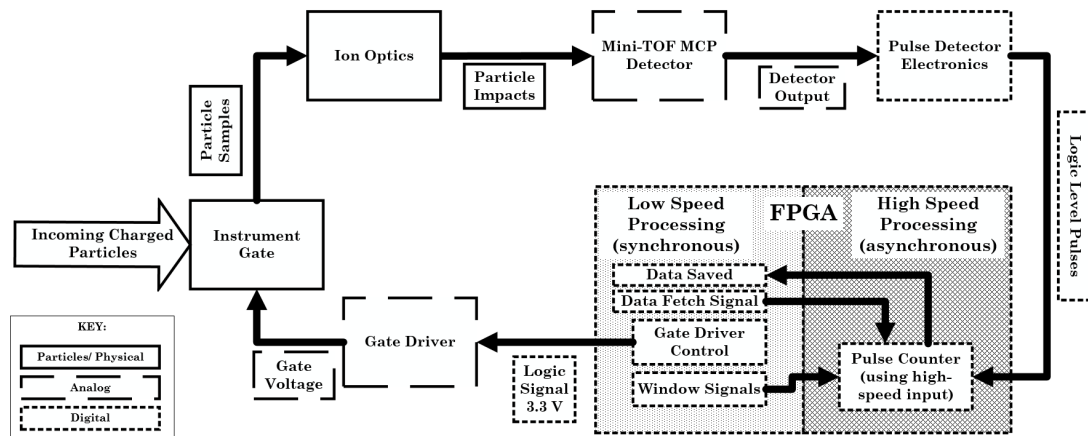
Ion Optics

Mini-TOF MCP Detector

Pulse Detector Electronics

Particle Samples

Particle Impacts

Detector Output

Logic Level Pulses

Incoming Charged Particles

Instrument Gate

Low Speed Processing (synchronous)

FPGA

High Speed Processing (asynchronous)

Data Saved

Data Fetch Signal

Gate Driver Control

Window Signals

Pulse Counter (using high-speed input)

Gate Driver

Gate Voltage

Logic Signal 3.3 V

KEY:

Particles/ Physical

Analog

Digital